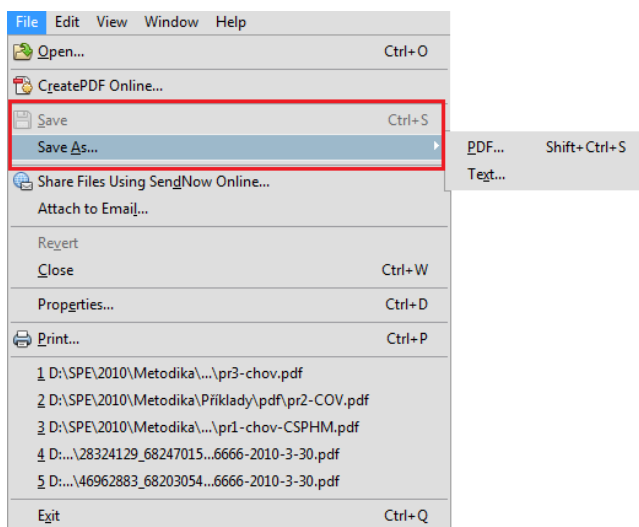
File Edit View Window Help

Open... Ctrl+O

CreatePDF Online...

Save Ctrl+S

Save As...

PDF... Shift+Ctrl+S

Text...

Share Files Using SendNow Online...

Attach to Email...

Revert

Close Ctrl+W

Properties... Ctrl+D

Print... Ctrl+P

1 D:\SPE\2010\Metodika\...\pr3-chov.pdf

2 D:\SPE\2010\Metodika\Příklady\pdf\pr2-COV.pdf

3 D:\SPE\2010\Metodika\...\pr1-chov-CSPHM.pdf

4 D:...\28324129_68247015...6666-2010-3-30.pdf

5 D:...\46962883_68203054...6666-2010-3-30.pdf

Exit Ctrl+Q